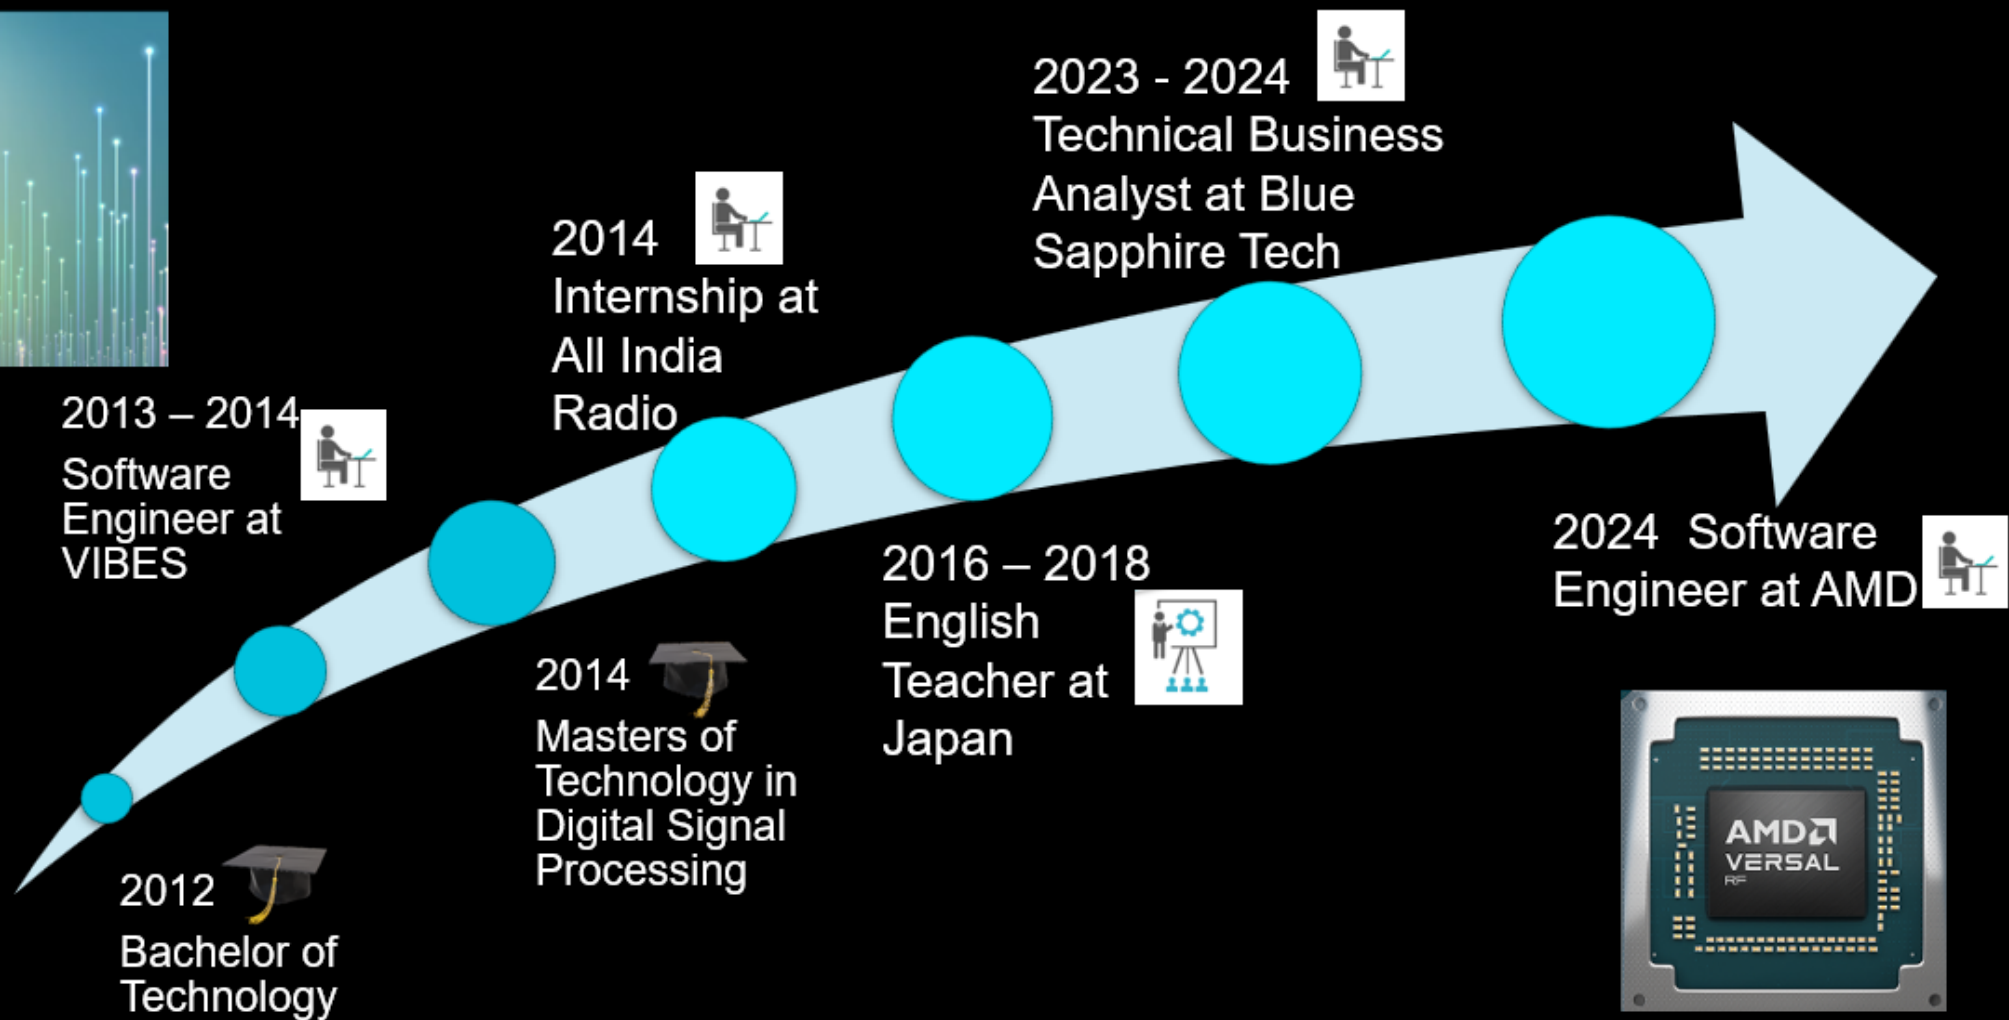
2012
Bachelor of Technology

2013 – 2014
Software Engineer at VIBES

2014
Internship at All India Radio

2014
Masters of Technology in Digital Signal Processing

2016 – 2018
English Teacher at Japan

2023 - 2024
Technical Business Analyst at Blue Sapphire Tech

2024 Software Engineer at AMD

AMD
VERSAL
RF